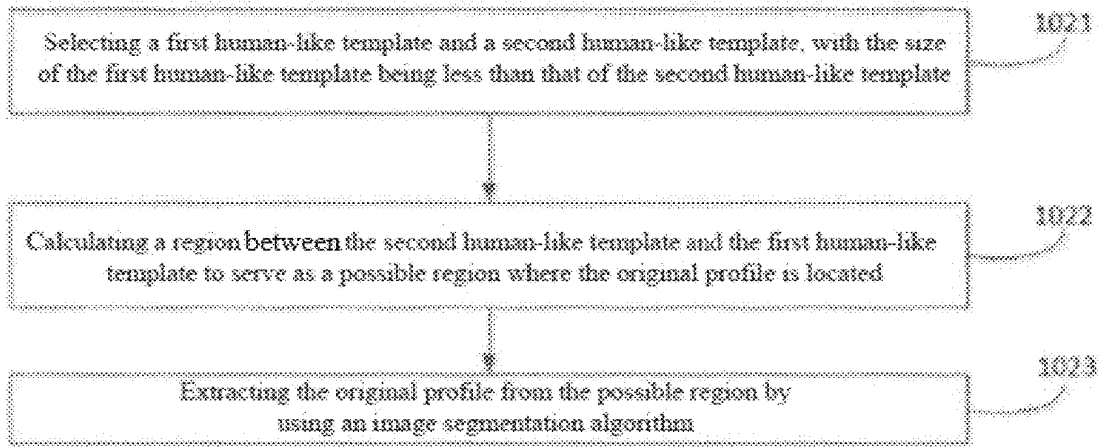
Selecting a first human-like template and a second human-like template, with the size of the first human-like template being less than that of the second human-like template

1021

Calculating a region between the second human-like template and the first human-like template to serve as a possible region where the original profile is located

1022

Extracting the original profile from the possible region by using an image segmentation algorithm

1023